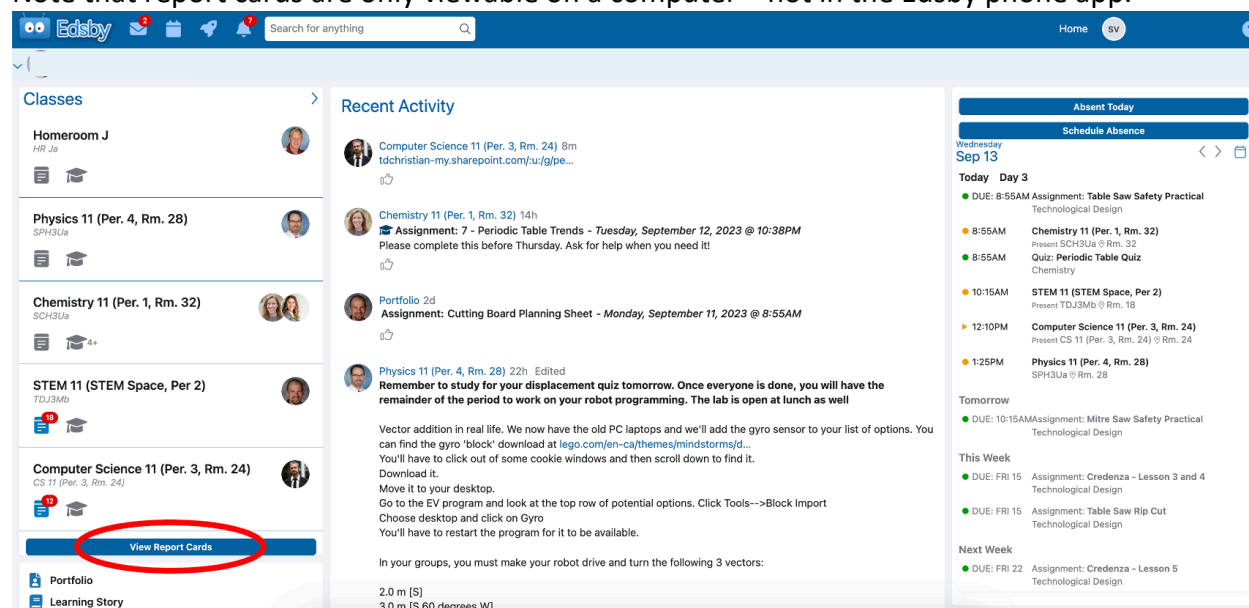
Note that report cards are only viewable on a computer – not in the Edsby phone app.

Edsby 2 7 Search for anything Home SV

Classes
Homeroom J
HR Ja

Physics 11 (Per. 4, Rm. 28)
SPH3Ua

Chemistry 11 (Per. 1, Rm. 32)
SCH3Ua
4+

STEM 11 (STEM Space, Per 2)
TDJ3Mb
18

Computer Science 11 (Per. 3, Rm. 24)
CS 11 (Per. 3, Rm. 24)
12

View Report Cards

Portfolio
Learning Story

Recent Activity

Computer Science 11 (Per. 3, Rm. 24) 8m
tdchristian-my.sharepoint.com/:u:/g/pe...

Chemistry 11 (Per. 1, Rm. 32) 14h
Assignment: 7 - Periodic Table Trends - Tuesday, September 12, 2023 @ 10:38PM
Please complete this before Thursday. Ask for help when you need it!

Portfolio 2d
Assignment: Cutting Board Planning Sheet - Monday, September 11, 2023 @ 8:55AM

Physics 11 (Per. 4, Rm. 28) 22h Edited
Remember to study for your displacement quiz tomorrow. Once everyone is done, you will have the remainder of the period to work on your robot programming. The lab is open at lunch as well

Vector addition in real life. We now have the old PC laptops and we'll add the gyro sensor to your list of options. You can find the gyro 'block' download at lego.com/en-ca/themes/mindstorms/d...
You'll have to click out of some cookie windows and then scroll down to find it.
Download it.
Move it to your desktop.
Go to the EV program and look at the top row of potential options. Click Tools-->Block Import
Choose desktop and click on Gyro
You'll have to restart the program for it to be available.

In your groups, you must make your robot drive and turn the following 3 vectors:

2.0 m [S]
3.0 m [S 60 degrees W]

Absent Today
Schedule Absence
Wednesday
Sep 13

Today Day 3
DUE: 8:55AM Assignment: Table Saw Safety Practical
Technological Design
8:55AM Chemistry 11 (Per. 1, Rm. 32)
Present SCH3Ua Rm. 32
8:55AM Quiz: Periodic Table Quiz
Chemistry
10:15AM STEM 11 (STEM Space, Per 2)
Present TDJ3Mb Rm. 18
12:10PM Computer Science 11 (Per. 3, Rm. 24)
Present CS 11 (Per. 3, Rm. 24) Rm. 24
1:25PM Physics 11 (Per. 4, Rm. 28)
SPH3Ua Rm. 28

Tomorrow
DUE: 10:15AMAssignment: Mitre Saw Safety Practical
Technological Design

This Week
DUE: FRI 15 Assignment: Credenza - Lesson 3 and 4
Technological Design
DUE: FRI 15 Assignment: Table Saw Rip Cut
Technological Design

Next Week
DUE: FRI 22 Assignment: Credenza - Lesson 5
Technological Design